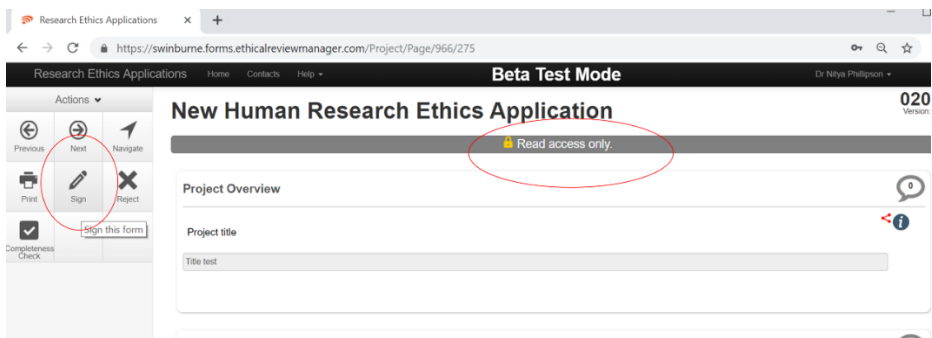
Research Ethics Applications × +

https://swinburne.forms.ethicalreviewmanager.com/Project/Page/966/275

Research Ethics Applications Home Contacts Help ▾

Beta Test Mode

Dr Nitya Phillipson ▾

Actions ▾

Previous Next Navigate

Print Sign Reject

Sign this form

Completeness Check

New Human Research Ethics Application

020
Version:

Read access only.

Project Overview

0

Project title

Title test